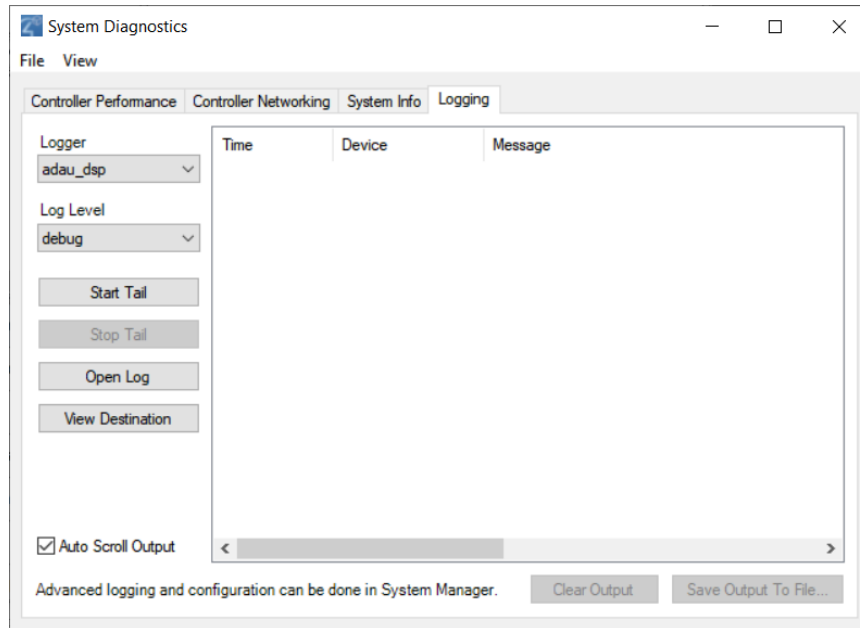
System Diagnostics

File View

Controller Performance | Controller Networking | System Info | Logging

Logger
adau_dsp

Log Level
debug

Start Tail
Stop Tail
Open Log
View Destination

| Time | Device | Message |
|---|---|---|

Auto Scroll Output

Advanced logging and configuration can be done in System Manager.

Clear Output
Save Output To File...